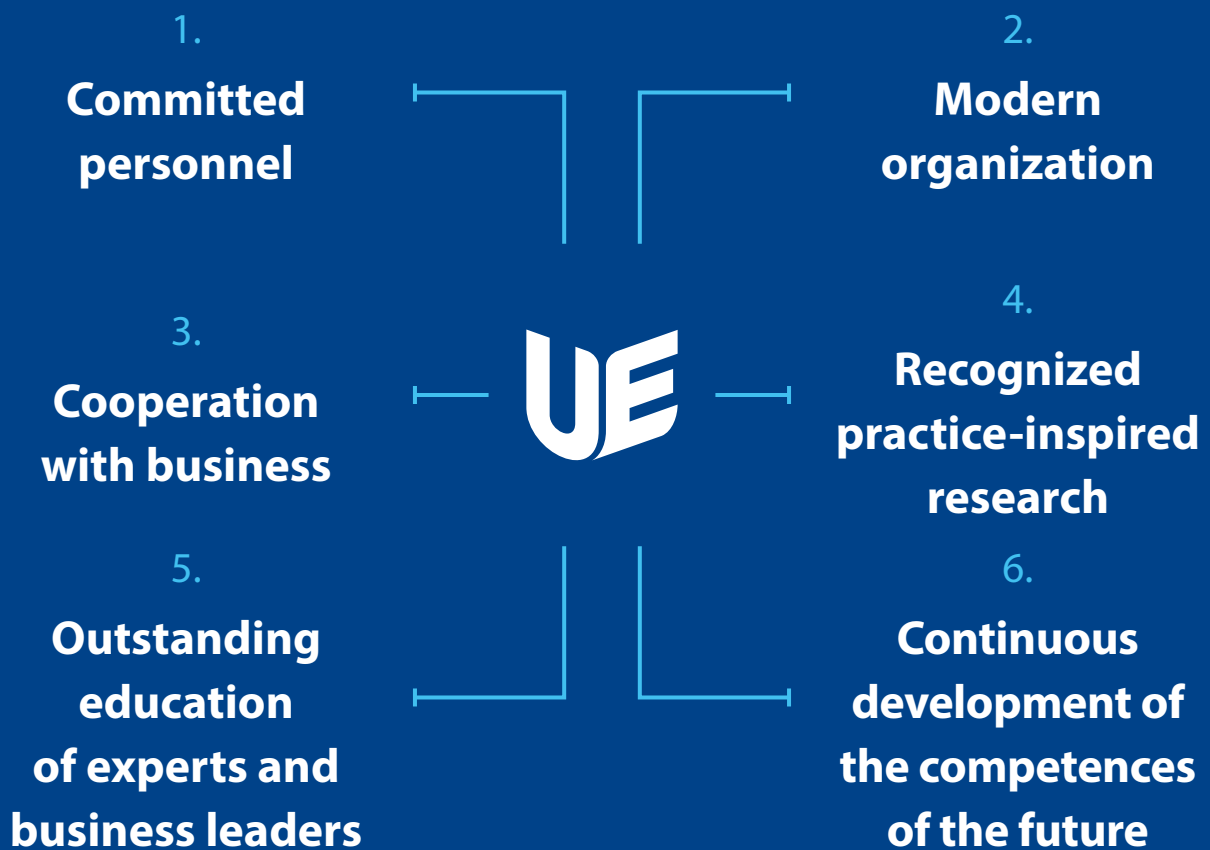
1.
Committed personnel

2.
Modern organization

3.
Cooperation with business

UE

4.
Recognized practice-inspired research

5.
Outstanding education of experts and business leaders

6.
Continuous development of the competences of the future